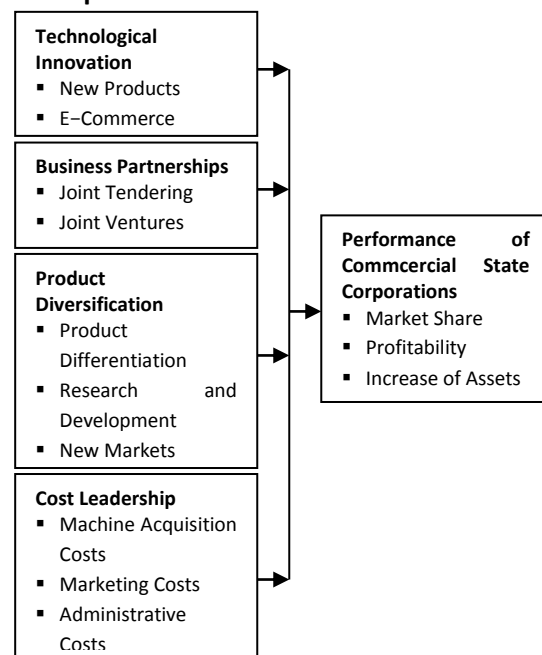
Technological Innovation
- New Products
- E−Commerce

Business Partnerships
- Joint Tendering
- Joint Ventures

Product Diversification
- Product Differentiation
- Research and Development
- New Markets

Cost Leadership
- Machine Acquisition Costs
- Marketing Costs
- Administrative Costs

Performance of Commcercial State Corporations
- Market Share
- Profitability
- Increase of Assets